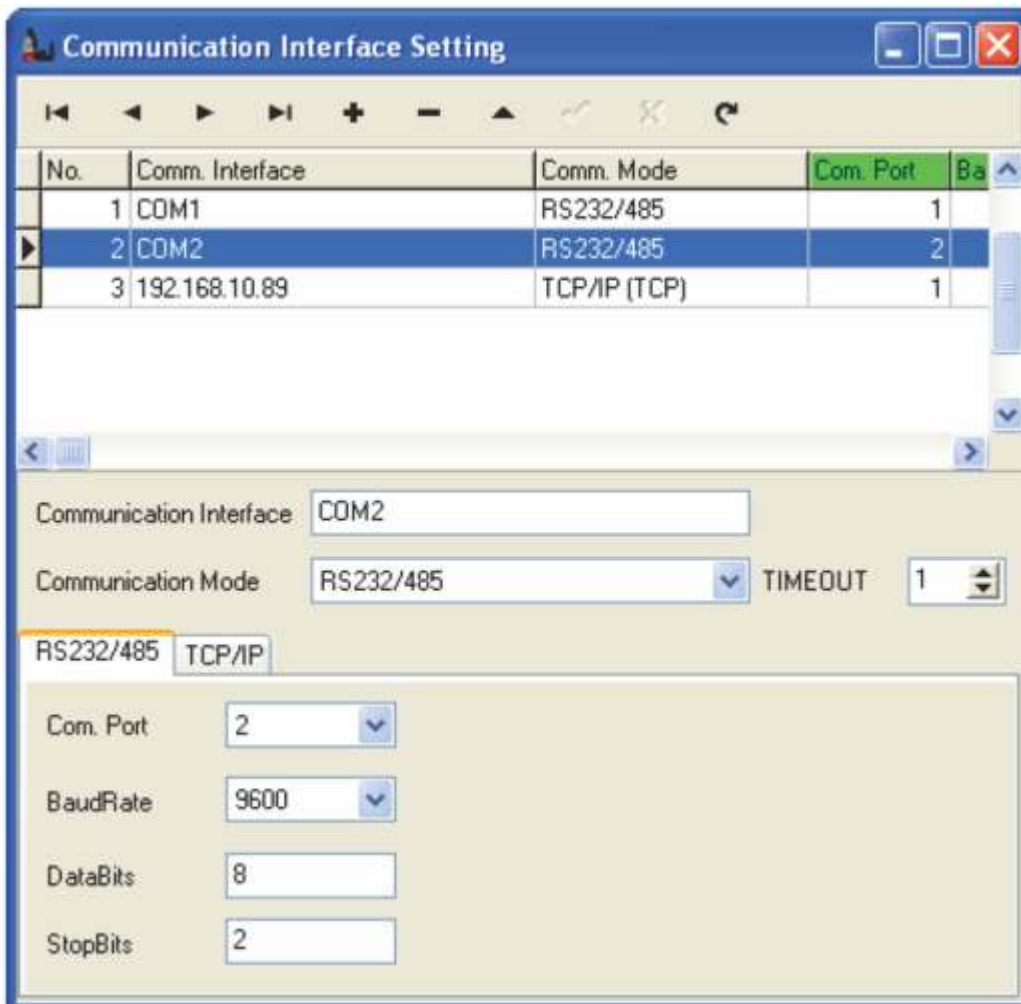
Communication Interface Setting

| No. | Comm. Interface | Comm. Mode | Com. Port | Ba |
|---|---|---|---|---|
| 1 | COM1 | RS232/485 | 1 | |
| 2 | COM2 | RS232/485 | 2 | |
| 3 | 192.168.10.89 | TCP/IP (TCP) | 1 | |

Communication Interface COM2

Communication Mode RS232/485 TIMEOUT 1

RS232/485 TCP/IP

Com. Port 2

BaudRate 9600

DataBits 8

StopBits 2